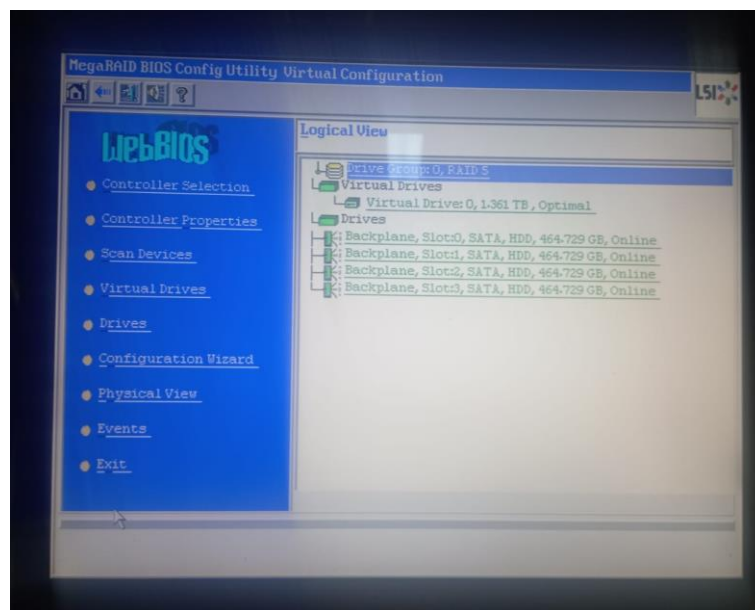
MegaRAID BIOS Config Utility Virtual Configuration

LSI

WebBIOS

Controller Selection

Controller Properties

Scan Devices

Virtual Drives

Drives

Configuration Wizard

Physical View

Events

Exit

Logical View

Drive Group: 0, RAID 5

Virtual Drives

Virtual Drive: 0, 1.361 TB , Optimal

Drives

Backplane, Slot:0, SATA, HDD, 464.729 GB, Online

Backplane, Slot:1, SATA, HDD, 464.729 GB, Online

Backplane, Slot:2, SATA, HDD, 464.729 GB, Online

Backplane, Slot:3, SATA, HDD, 464.729 GB, Online